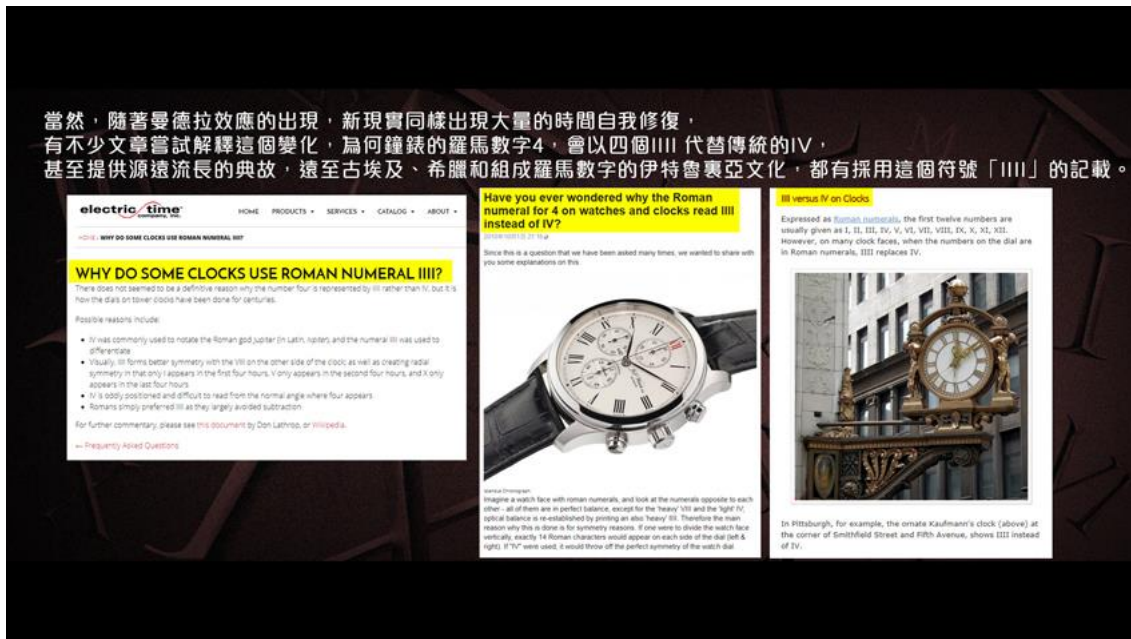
當然，隨著曼德拉效應的出現，新現實同樣出現大量的時間自我修復，
有不少文章嘗試解釋這個變化，為何鐘錶的羅馬數字4，會以四個IIII 代替傳統的IV，
甚至提供源遠流長的典故，遠至古埃及、希臘和組成羅馬數字的伊特魯裏亞文化，都有採用這個符號「IIII」的記載。

electric time company, inc.

HOME PRODUCTS SERVICES CATALOG ABOUT

HOME › WHY DO SOME CLOCKS USE ROMAN NUMERAL IIII?

WHY DO SOME CLOCKS USE ROMAN NUMERAL IIII?

There does not seemed to be a definitive reason why the number four is represented by IIII rather than IV, but it is how the dials on tower clocks have been done for centuries.

Possible reasons include:

- IV was commonly used to notate the Roman god Jupiter (in Latin, Iupiter), and the numeral IIII was used to differentiate
- Visually, IIII forms better symmetry with the VIII on the other side of the clock, as well as creating radial symmetry in that only I appears in the first four hours, V only appears in the second four hours, and X only appears in the last four hours
- IV is oddly positioned and difficult to read from the normal angle where four appears
- Romans simply preferred IIII as they largely avoided subtraction

For further commentary, please see this document by Don Lathrop, or Wikipedia.

← Frequently Asked Questions

Have you ever wondered why the Roman numeral for 4 on watches and clocks read IIII instead of IV?

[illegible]

Since this is a question that we have been asked many times, we wanted to share with you some explanations on this.

Variance Chronograph

Imagine a watch face with roman numerals, and look at the numerals opposite to each other - all of them are in perfect balance, except for the 'heavy' VIII and the 'light' IV, optical balance is re-established by printing an also 'heavy' IIII. Therefore the main reason why this is done is for symmetry reasons. If one were to divide the watch face vertically, exactly 14 Roman characters would appear on each side of the dial (left & right). If "IV" were used, it would throw off the perfect symmetry of the watch dial

IIII versus IV on Clocks

Expressed as Roman numerals, the first twelve numbers are usually given as I, II, III, IV, V, VI, VII, VIII, IX, X, XI, XII. However, on many clock faces, when the numbers on the dial are in Roman numerals, IIII replaces IV.

In Pittsburgh, for example, the ornate Kaufmann's clock (above) at the corner of Smithfield Street and Fifth Avenue, shows IIII instead of IV.